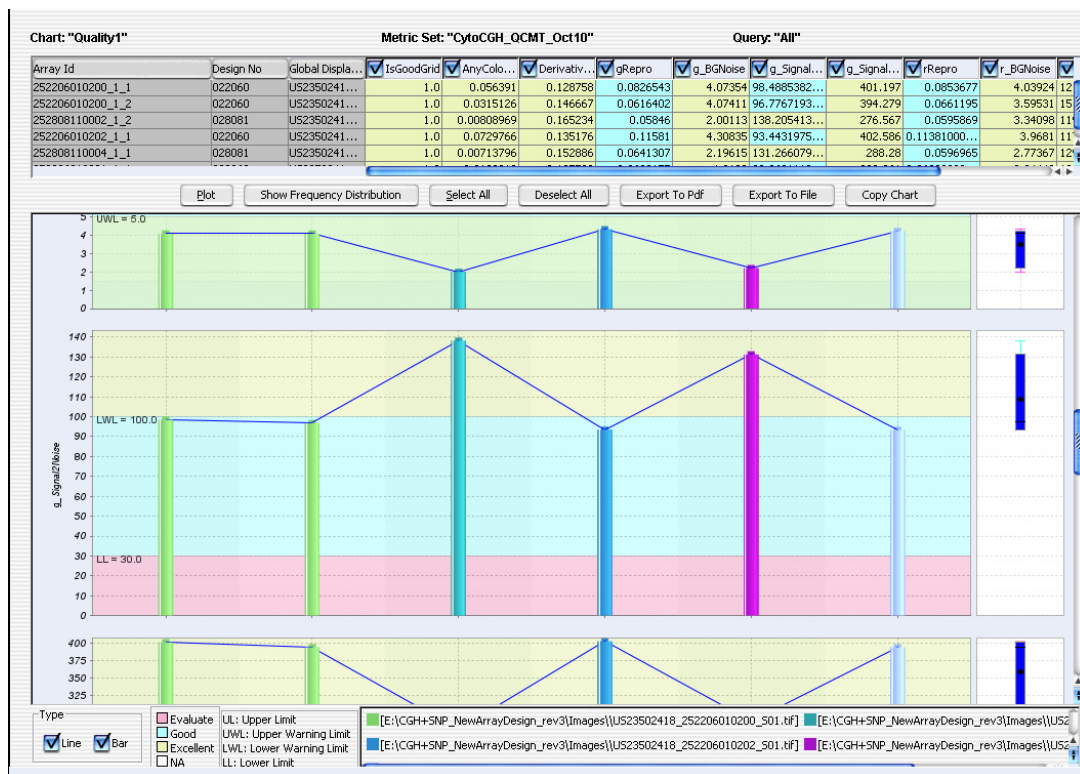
Chart: "Quality1"

Metric Set: "CytoCGH_QCMT_Oct10"

Query: "All"

| Array Id | Design No | Global Displa... | IsGoodGrid | AnyColo... | Derivativ... | gRepro | g_BGNoise | g_Signal... | g_Signal... | rRepro | r_BGNoise | |
|---|---|---|---|---|---|---|---|---|---|---|---|---|
| 252206010200_1_1 | 022060 | US2350241... | 1.0 | 0.056391 | 0.128758 | 0.0826543 | 4.07354 | 98.4885382... | 401.197 | 0.0853677 | 4.03924 | 12 |
| 252206010200_1_2 | 022060 | US2350241... | 1.0 | 0.0315126 | 0.146667 | 0.0616402 | 4.07411 | 96.7767193... | 394.279 | 0.0661195 | 3.59531 | 15 |
| 252808110002_1_2 | 028081 | US2350241... | 1.0 | 0.00808969 | 0.165234 | 0.05846 | 2.00113 | 138.205413... | 276.567 | 0.0595869 | 3.34098 | 11 |
| 252206010202_1_1 | 022060 | US2350241... | 1.0 | 0.0729766 | 0.135176 | 0.11581 | 4.30835 | 93.4431975... | 402.586 | 0.11381000... | 3.9681 | 11 |
| 252808110004_1_1 | 028081 | US2350241... | 1.0 | 0.00713796 | 0.152886 | 0.0641307 | 2.19615 | 131.266079... | 288.28 | 0.0596965 | 2.77367 | 12 |

Plot | Show Frequency Distribution | Select All | Deselect All | Export To Pdf | Export To File | Copy Chart

5 UWL = 5.0
4
3
2
1
0

140
130
120
110
100 LWL = 100.0
90
80
70
60
50
40
30 LL = 30.0
20
10
0

g_Signal2Noise

400
375
350
325

Type
Line Bar

Evaluate
Good
Excellent
NA

UL: Upper Limit
UWL: Upper Warning Limit
LWL: Lower Warning Limit
LL: Lower Limit

[E:\CGH+SNP_NewArrayDesign_rev3\Images\\US23502418_252206010200_S01.tif] [E:\CGH+SNP_NewArrayDesign_rev3\Images\\US2
[E:\CGH+SNP_NewArrayDesign_rev3\Images\\US23502418_252206010202_S01.tif] [E:\CGH+SNP_NewArrayDesign_rev3\Images\\US2